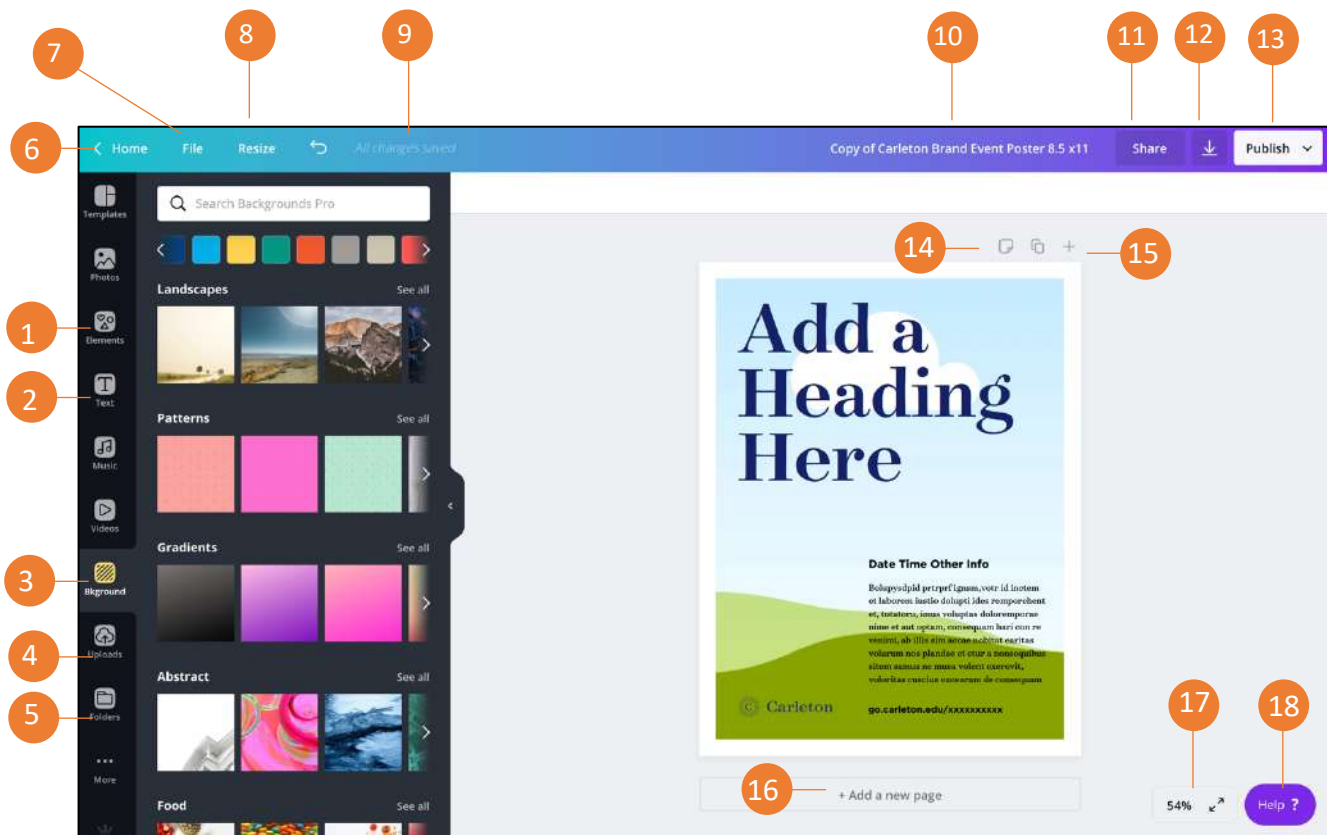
7 8 9 10 11 12 13

6 Home File Resize All changes saved Copy of Carleton Brand Event Poster 8.5 x11 Share Publish

Templates

Photos

1 Elements

2 Text

Music

Videos

3 Bkground

4 Uploads

5 Folders

More

Search Backgrounds Pro

Landscapes See all

Patterns See all

Gradients See all

Abstract See all

Food See all

14 15

Add a Heading Here

Date Time Other Info

Bolupsydpld prtrprf lgnam,votr id inotem et laborem lustio dolupti ides remporehent et, tutatem, imus volupias doloremporae nime et aut optam, consequam hari con re venient, ab illis sim accae nobitat earitas volurum nos plandae et otur a nonsequibus sitem animus ne musa volent exerovit, voloritas cusciue conserum de consequam

Carleton

go.carleton.edu/xxxxxxxxxx

16 + Add a new page

17 54%

18 Help ?